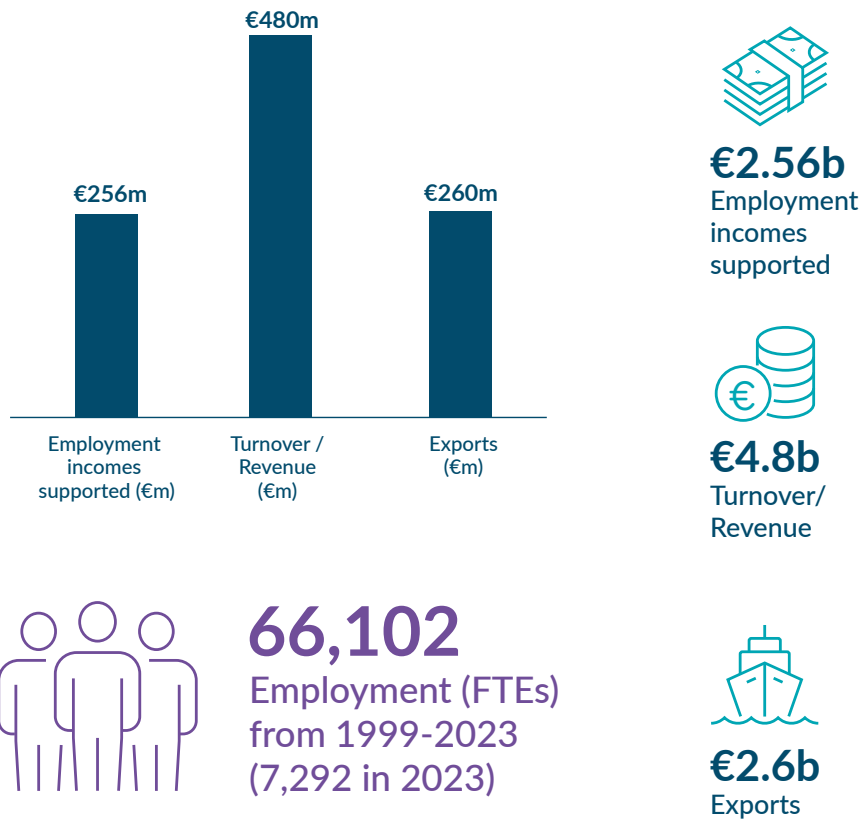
€480m

€256m

€260m

Employment incomes supported (€m)

Turnover / Revenue (€m)

Exports (€m)

€2.56b
Employment incomes supported

€4.8b
Turnover/ Revenue

€2.6b
Exports

66,102
Employment (FTEs) from 1999-2023 (7,292 in 2023)